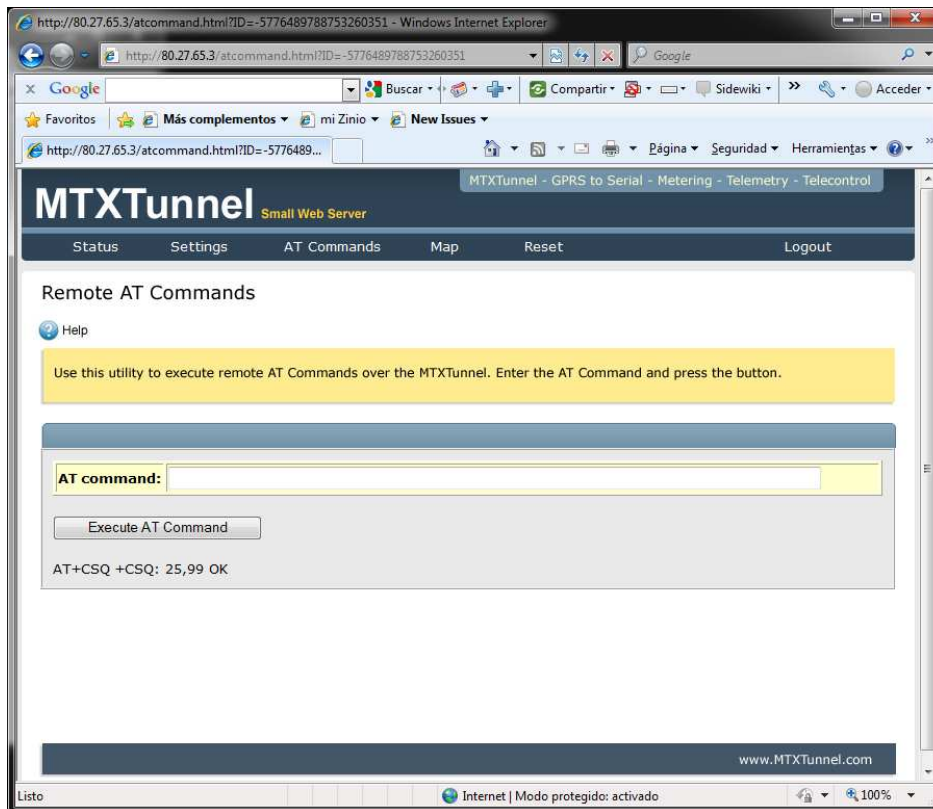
http://80.27.65.3/atcommand.html?ID=-5776489788753260351 - Windows Internet Explorer

http://80.27.65.3/atcommand.html?ID=-5776489788753260351

Google

Google

Buscar

Compartir

Sidewiki

Acceder

Favoritos

Más complementos

mi Zinio

New Issues

http://80.27.65.3/atcommand.html?ID=-5776489...

Página

Seguridad

Herramientas

MTXTunnel Small Web Server

MTXTunnel - GPRS to Serial - Metering - Telemetry - Telecontrol

Status Settings AT Commands Map Reset Logout

Remote AT Commands

Help

Use this utility to execute remote AT Commands over the MTXTunnel. Enter the AT Command and press the button.

AT command:

Execute AT Command

AT+CSQ +CSQ: 25,99 OK

www.MTXTunnel.com

Listo

Internet | Modo protegido: activado

100%